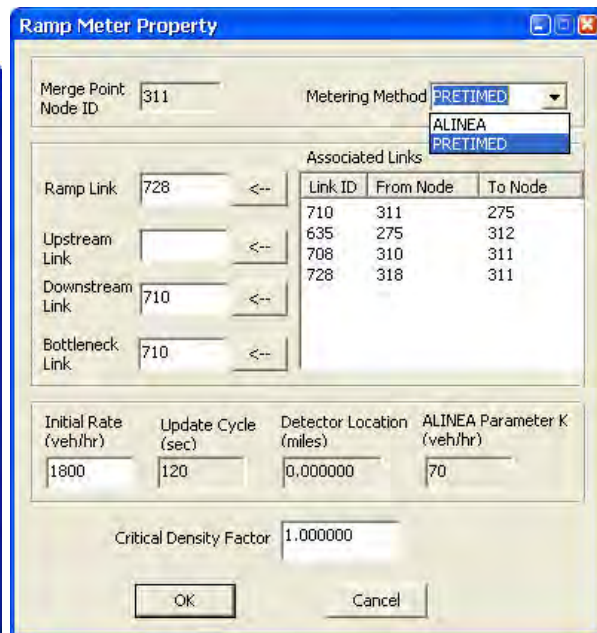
Ramp Meter Property

Merge Point Node ID 311

Metering Method PRETIMED

ALINEA
PRETIMED

Associated Links

Ramp Link 728 <--

Upstream Link <--

Downstream Link 710 <--

Bottleneck Link 710 <--

| Link ID | From Node | To Node |
|---|---|---|
| 710 | 311 | 275 |
| 635 | 275 | 312 |
| 708 | 310 | 311 |
| 728 | 318 | 311 |

Initial Rate (veh/hr) 1800

Update Cycle (sec) 120

Detector Location (miles) 0.000000

ALINEA Parameter K (veh/hr) 70

Critical Density Factor 1.000000

OK

Cancel